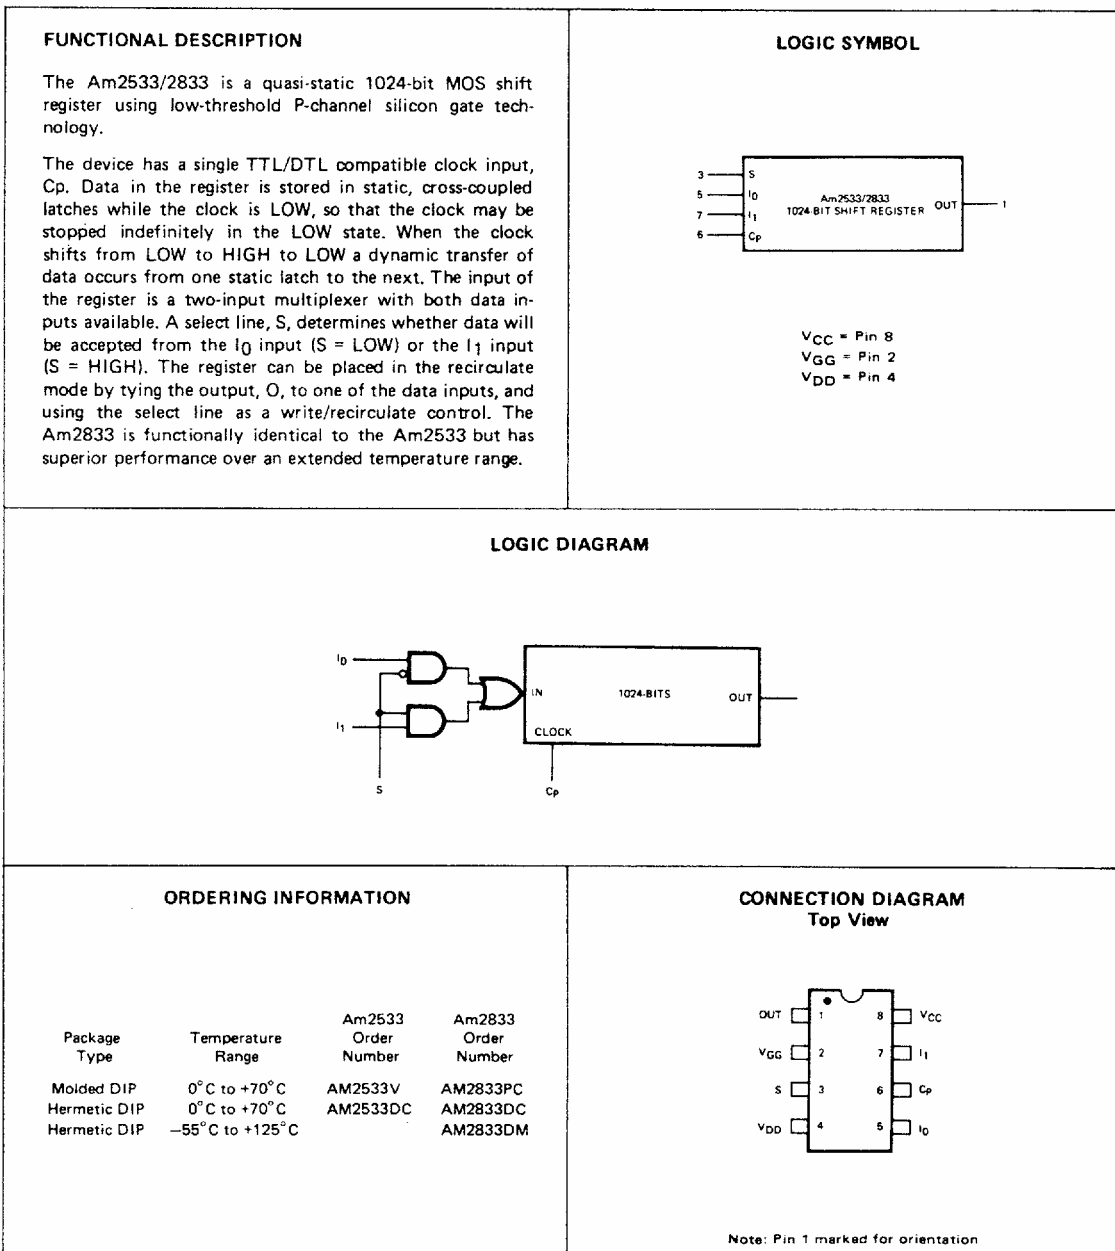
FUNCTIONAL DESCRIPTION

The Am2533/2833 is a quasi-static 1024-bit MOS shift register using low-threshold P-channel silicon gate technology.

The device has a single TTL/DTL compatible clock input, Cp. Data in the register is stored in static, cross-coupled latches while the clock is LOW, so that the clock may be stopped indefinitely in the LOW state. When the clock shifts from LOW to HIGH to LOW a dynamic transfer of data occurs from one static latch to the next. The input of the register is a two-input multiplexer with both data inputs available. A select line, S, determines whether data will be accepted from the $I_0$ input (S = LOW) or the $I_1$ input (S = HIGH). The register can be placed in the recirculate mode by tying the output, O, to one of the data inputs, and using the select line as a write/recirculate control. The Am2833 is functionally identical to the Am2533 but has superior performance over an extended temperature range.

LOGIC SYMBOL

3 S
5 $I_0$
7 $I_1$
6 Cp
Am2533/2833
1024-BIT SHIFT REGISTER
OUT 1

$V_{CC}$ = Pin 8
$V_{GG}$ = Pin 2
$V_{DD}$ = Pin 4

LOGIC DIAGRAM

$I_0$
$I_1$
S
IN
1024-BITS
OUT
CLOCK
Cp

ORDERING INFORMATION

| Package Type | Temperature Range | Am2533 Order Number | Am2833 Order Number |
|---|---|---|---|
| Molded DIP | 0°C to +70°C | AM2533V | AM2833PC |
| Hermetic DIP | 0°C to +70°C | AM2533DC | AM2833DC |
| Hermetic DIP | −55°C to +125°C | | AM2833DM |

CONNECTION DIAGRAM
Top View

OUT 1
$V_{GG}$ 2
S 3
$V_{DD}$ 4
8 $V_{CC}$
7 $I_1$
6 Cp
5 $I_0$

Note: Pin 1 marked for orientation